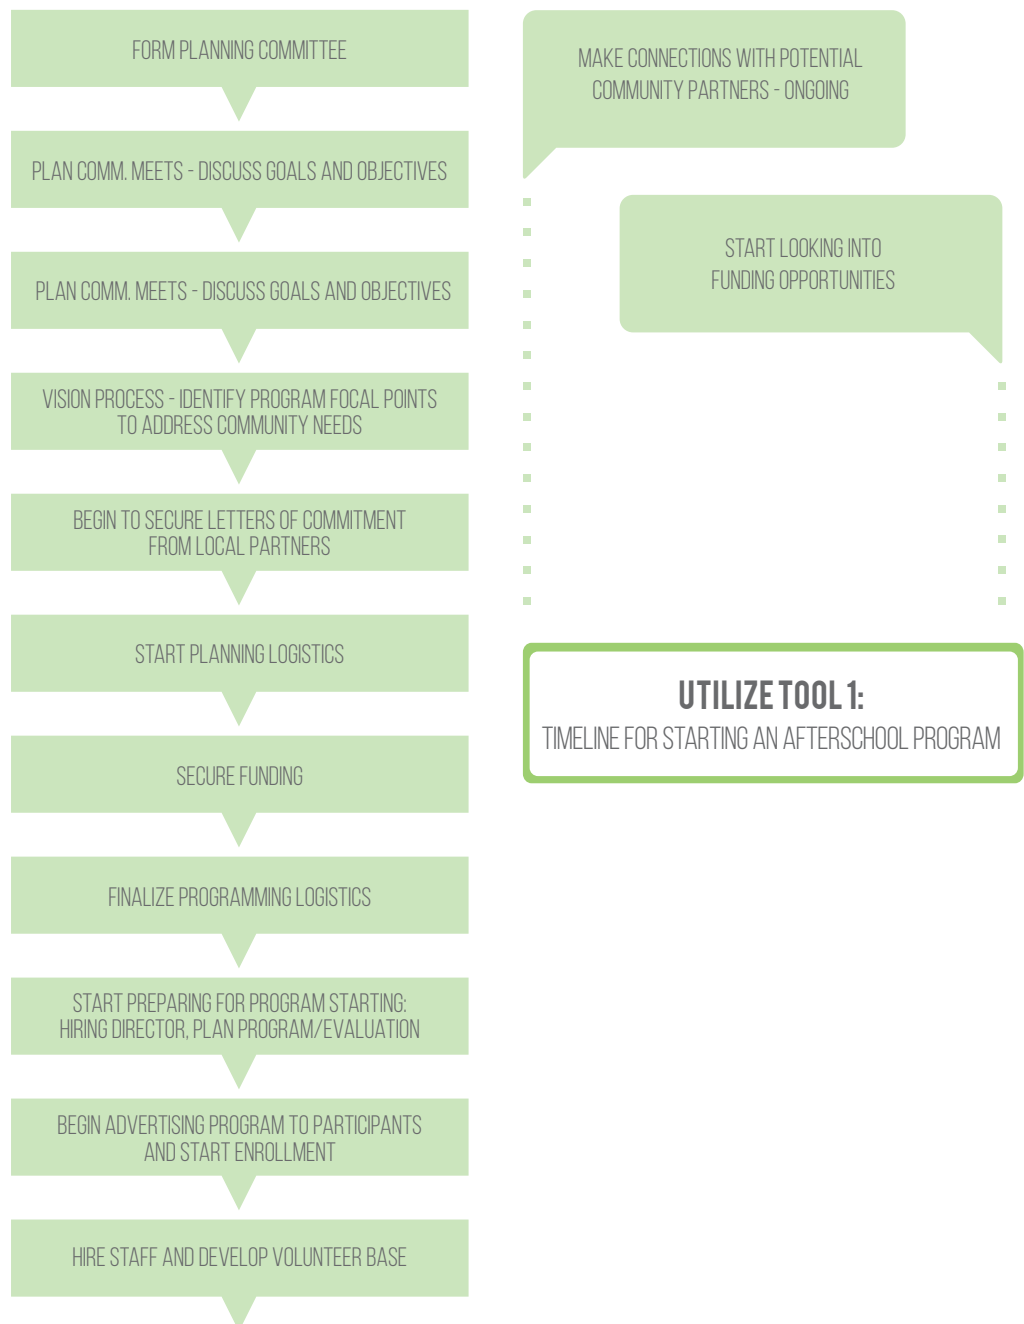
FORM PLANNING COMMITTEE

PLAN COMM. MEETS - DISCUSS GOALS AND OBJECTIVES

PLAN COMM. MEETS - DISCUSS GOALS AND OBJECTIVES

VISION PROCESS - IDENTIFY PROGRAM FOCAL POINTS TO ADDRESS COMMUNITY NEEDS

BEGIN TO SECURE LETTERS OF COMMITMENT FROM LOCAL PARTNERS

START PLANNING LOGISTICS

SECURE FUNDING

FINALIZE PROGRAMMING LOGISTICS

START PREPARING FOR PROGRAM STARTING: HIRING DIRECTOR, PLAN PROGRAM/EVALUATION

BEGIN ADVERTISING PROGRAM TO PARTICIPANTS AND START ENROLLMENT

HIRE STAFF AND DEVELOP VOLUNTEER BASE

MAKE CONNECTIONS WITH POTENTIAL COMMUNITY PARTNERS - ONGOING

START LOOKING INTO FUNDING OPPORTUNITIES

UTILIZE TOOL 1:
TIMELINE FOR STARTING AN AFTERSCHOOL PROGRAM